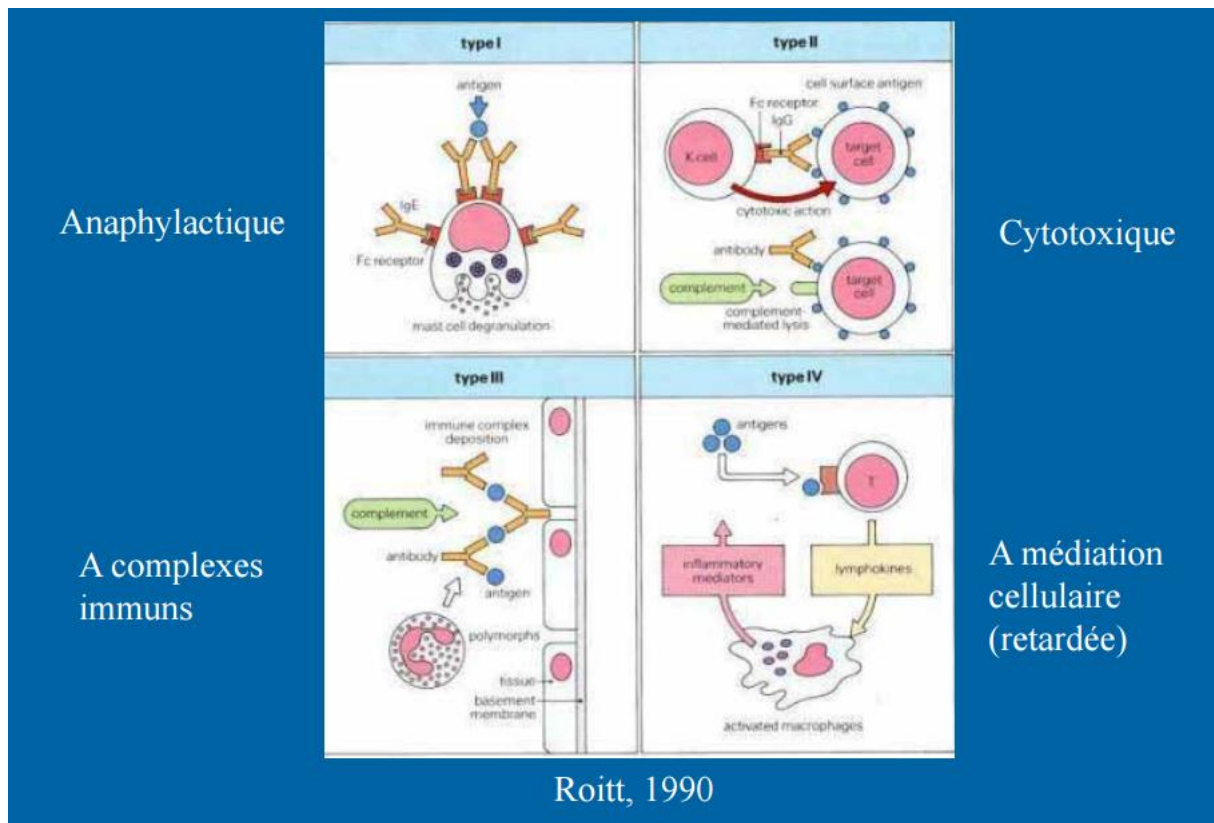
Anaphylactique

type I

antigen

IgE

Fc receptor

mast cell degranulation

type II

cell surface antigen

Fc receptor

IgG

K cell

target cell

cytotoxic action

antibody

complement

target cell

complement-mediated lysis

Cytotoxique

A complexes immuns

type III

immune complex deposition

complement

antibody

antigen

polymorphs

tissue

basement membrane

type IV

antigens

T

inflammatory mediators

lymphokines

activated macrophages

A médiation cellulaire (retardée)

Roitt, 1990